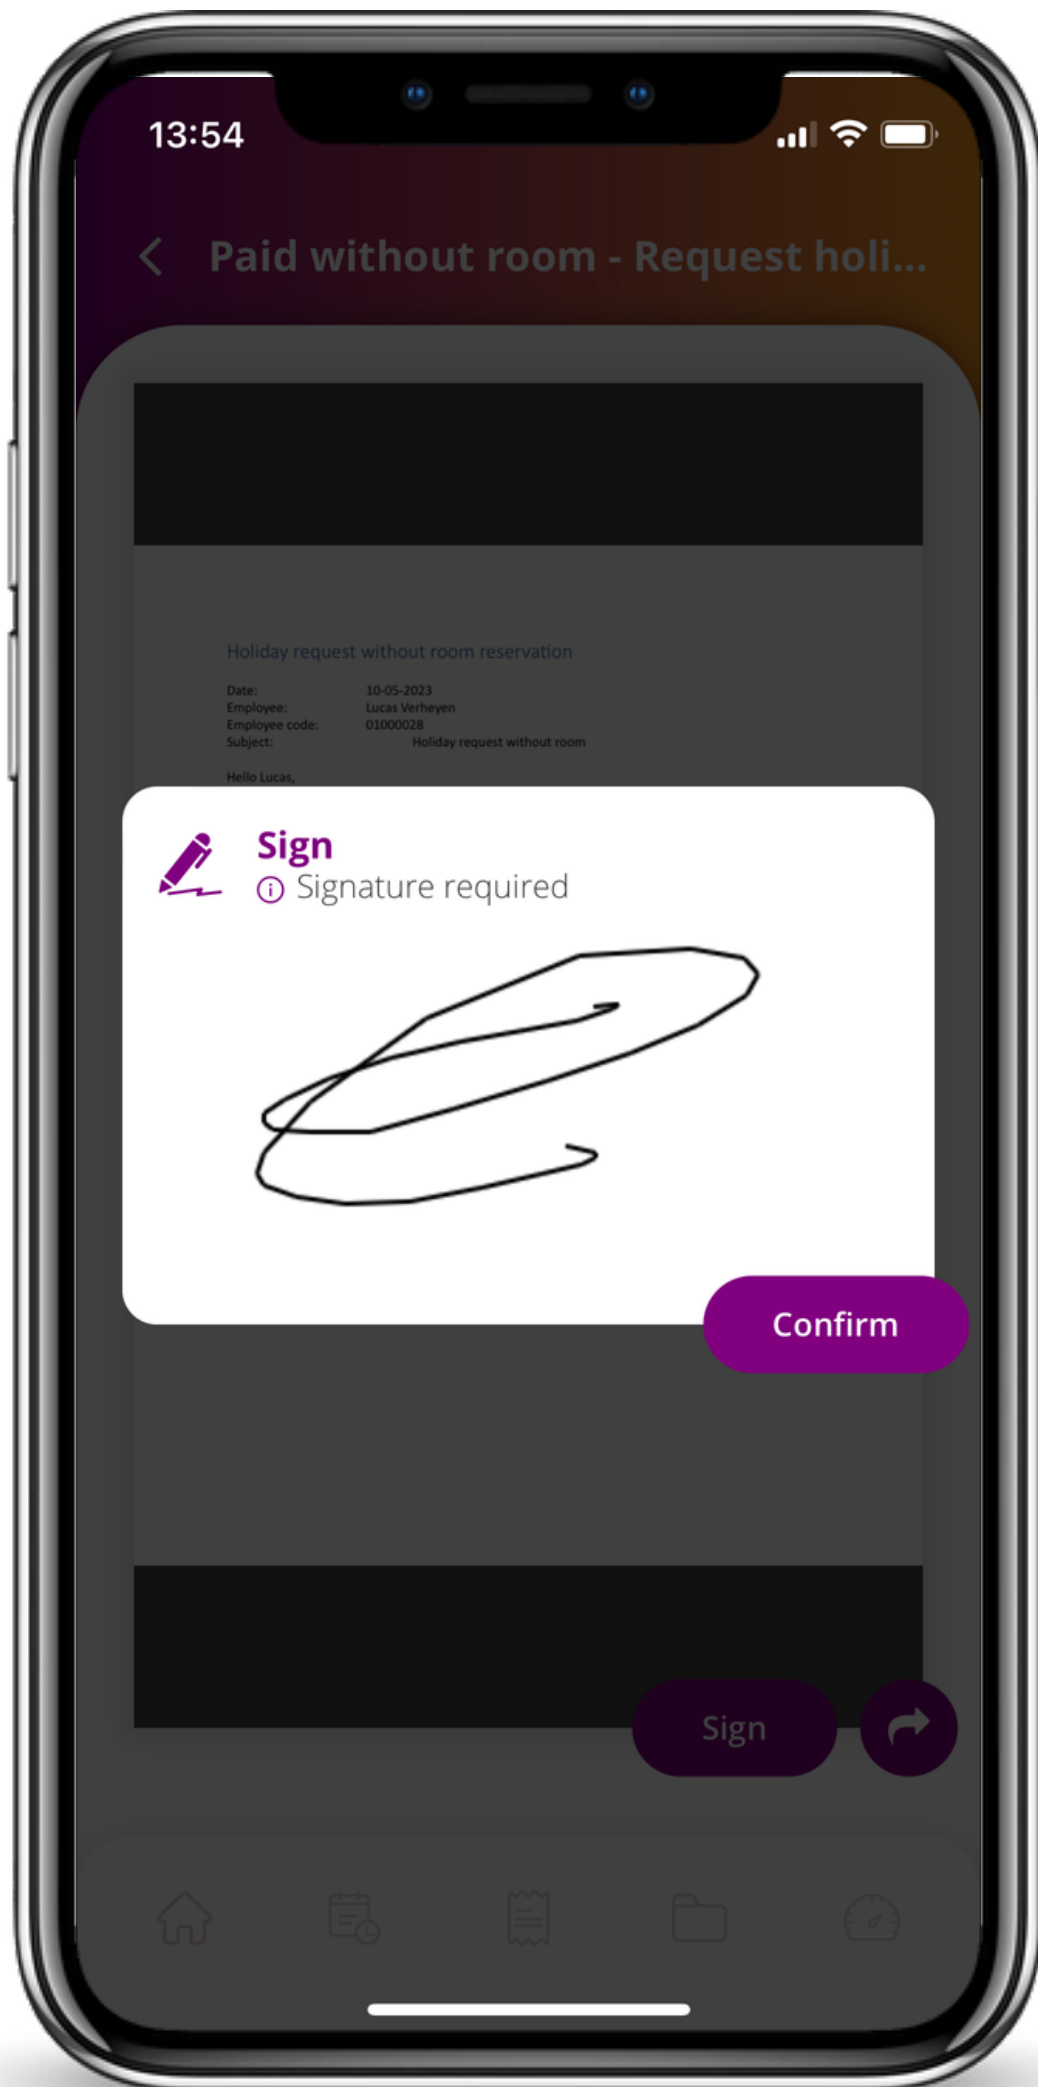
13:54

Paid without room - Request holi...

Holiday request without room reservation

Date: 10-05-2023
Employee: Lucas Verheyen
Employee code: 01000028
Subject: Holiday request without room

Hello Lucas,

Sign
ⓘ Signature required

Confirm

Sign